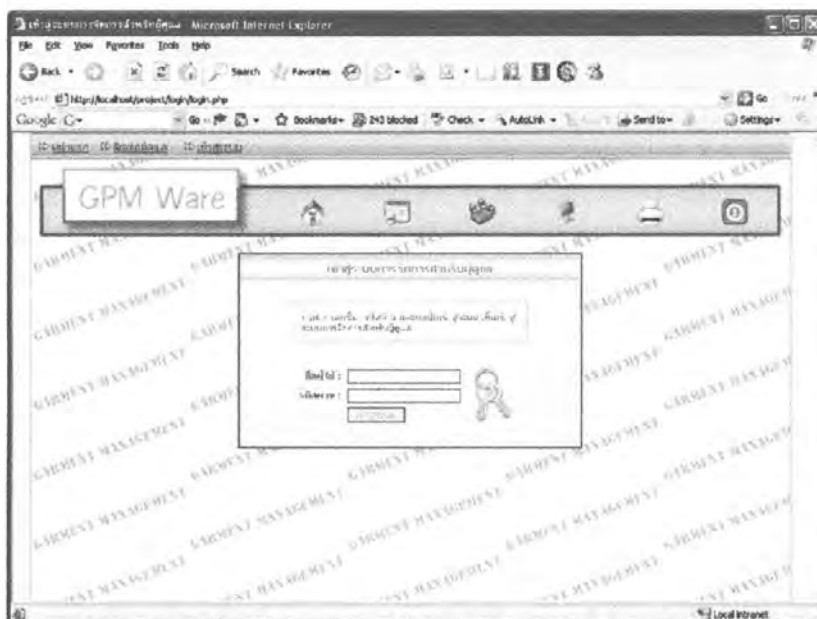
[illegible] - Microsoft Internet Explorer

File Edit View Favorites Tools Help

Back · Search Favorites

Address http://localhost/project/login/login.php Go

Google G· Go Bookmarks· 243 blocked Check · AutoLink · Send to· Settings·

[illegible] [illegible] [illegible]

GPM Ware

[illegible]

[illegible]

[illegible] :
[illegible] :
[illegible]

GARMENT MANAGEMENT GARMENT MANAGEMENT GARMENT MANAGEMENT

Local intranet